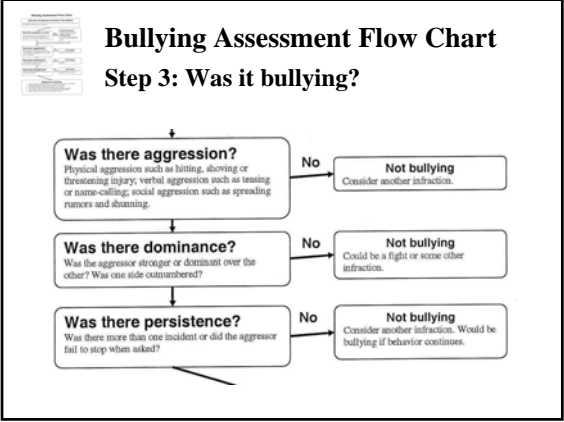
Bullying Assessment Flow Chart

Step 3: Was it bullying?

Was there aggression?
Physical aggression such as hitting, shoving or threatening injury; verbal aggression such as teasing or name-calling; social aggression such as spreading rumors and shunning.

No

Not bullying
Consider another infraction.

Was there dominance?
Was the aggressor stronger or dominant over the other? Was one side outnumbered?

No

Not bullying
Could be a fight or some other infraction.

Was there persistence?
Was there more than one incident or did the aggressor fail to stop when asked?

No

Not bullying
Consider another infraction. Would be bullying if behavior continues.